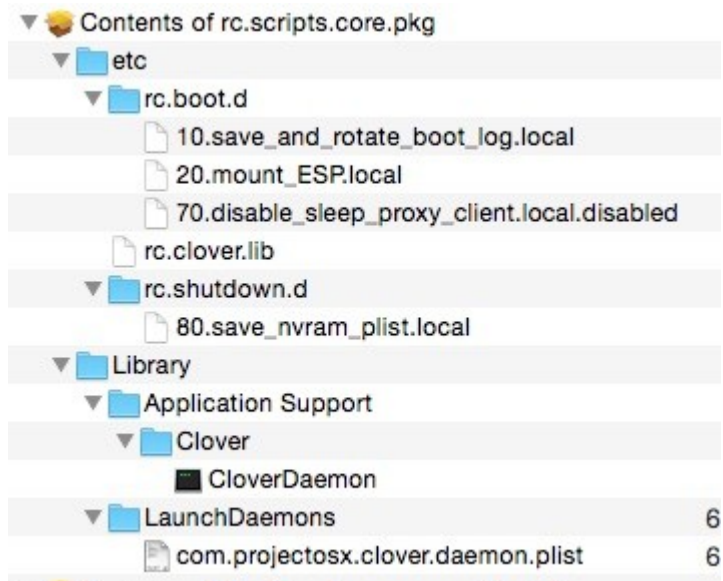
Contents of rc.scripts.core.pkg
etc
rc.boot.d
10.save_and_rotate_boot_log.local
20.mount_ESP.local
70.disable_sleep_proxy_client.local.disabled
rc.clover.lib
rc.shutdown.d
80.save_nvram_plist.local
Library
Application Support
Clover
CloverDaemon
LaunchDaemons 6
com.projectosx.clover.daemon.plist 6